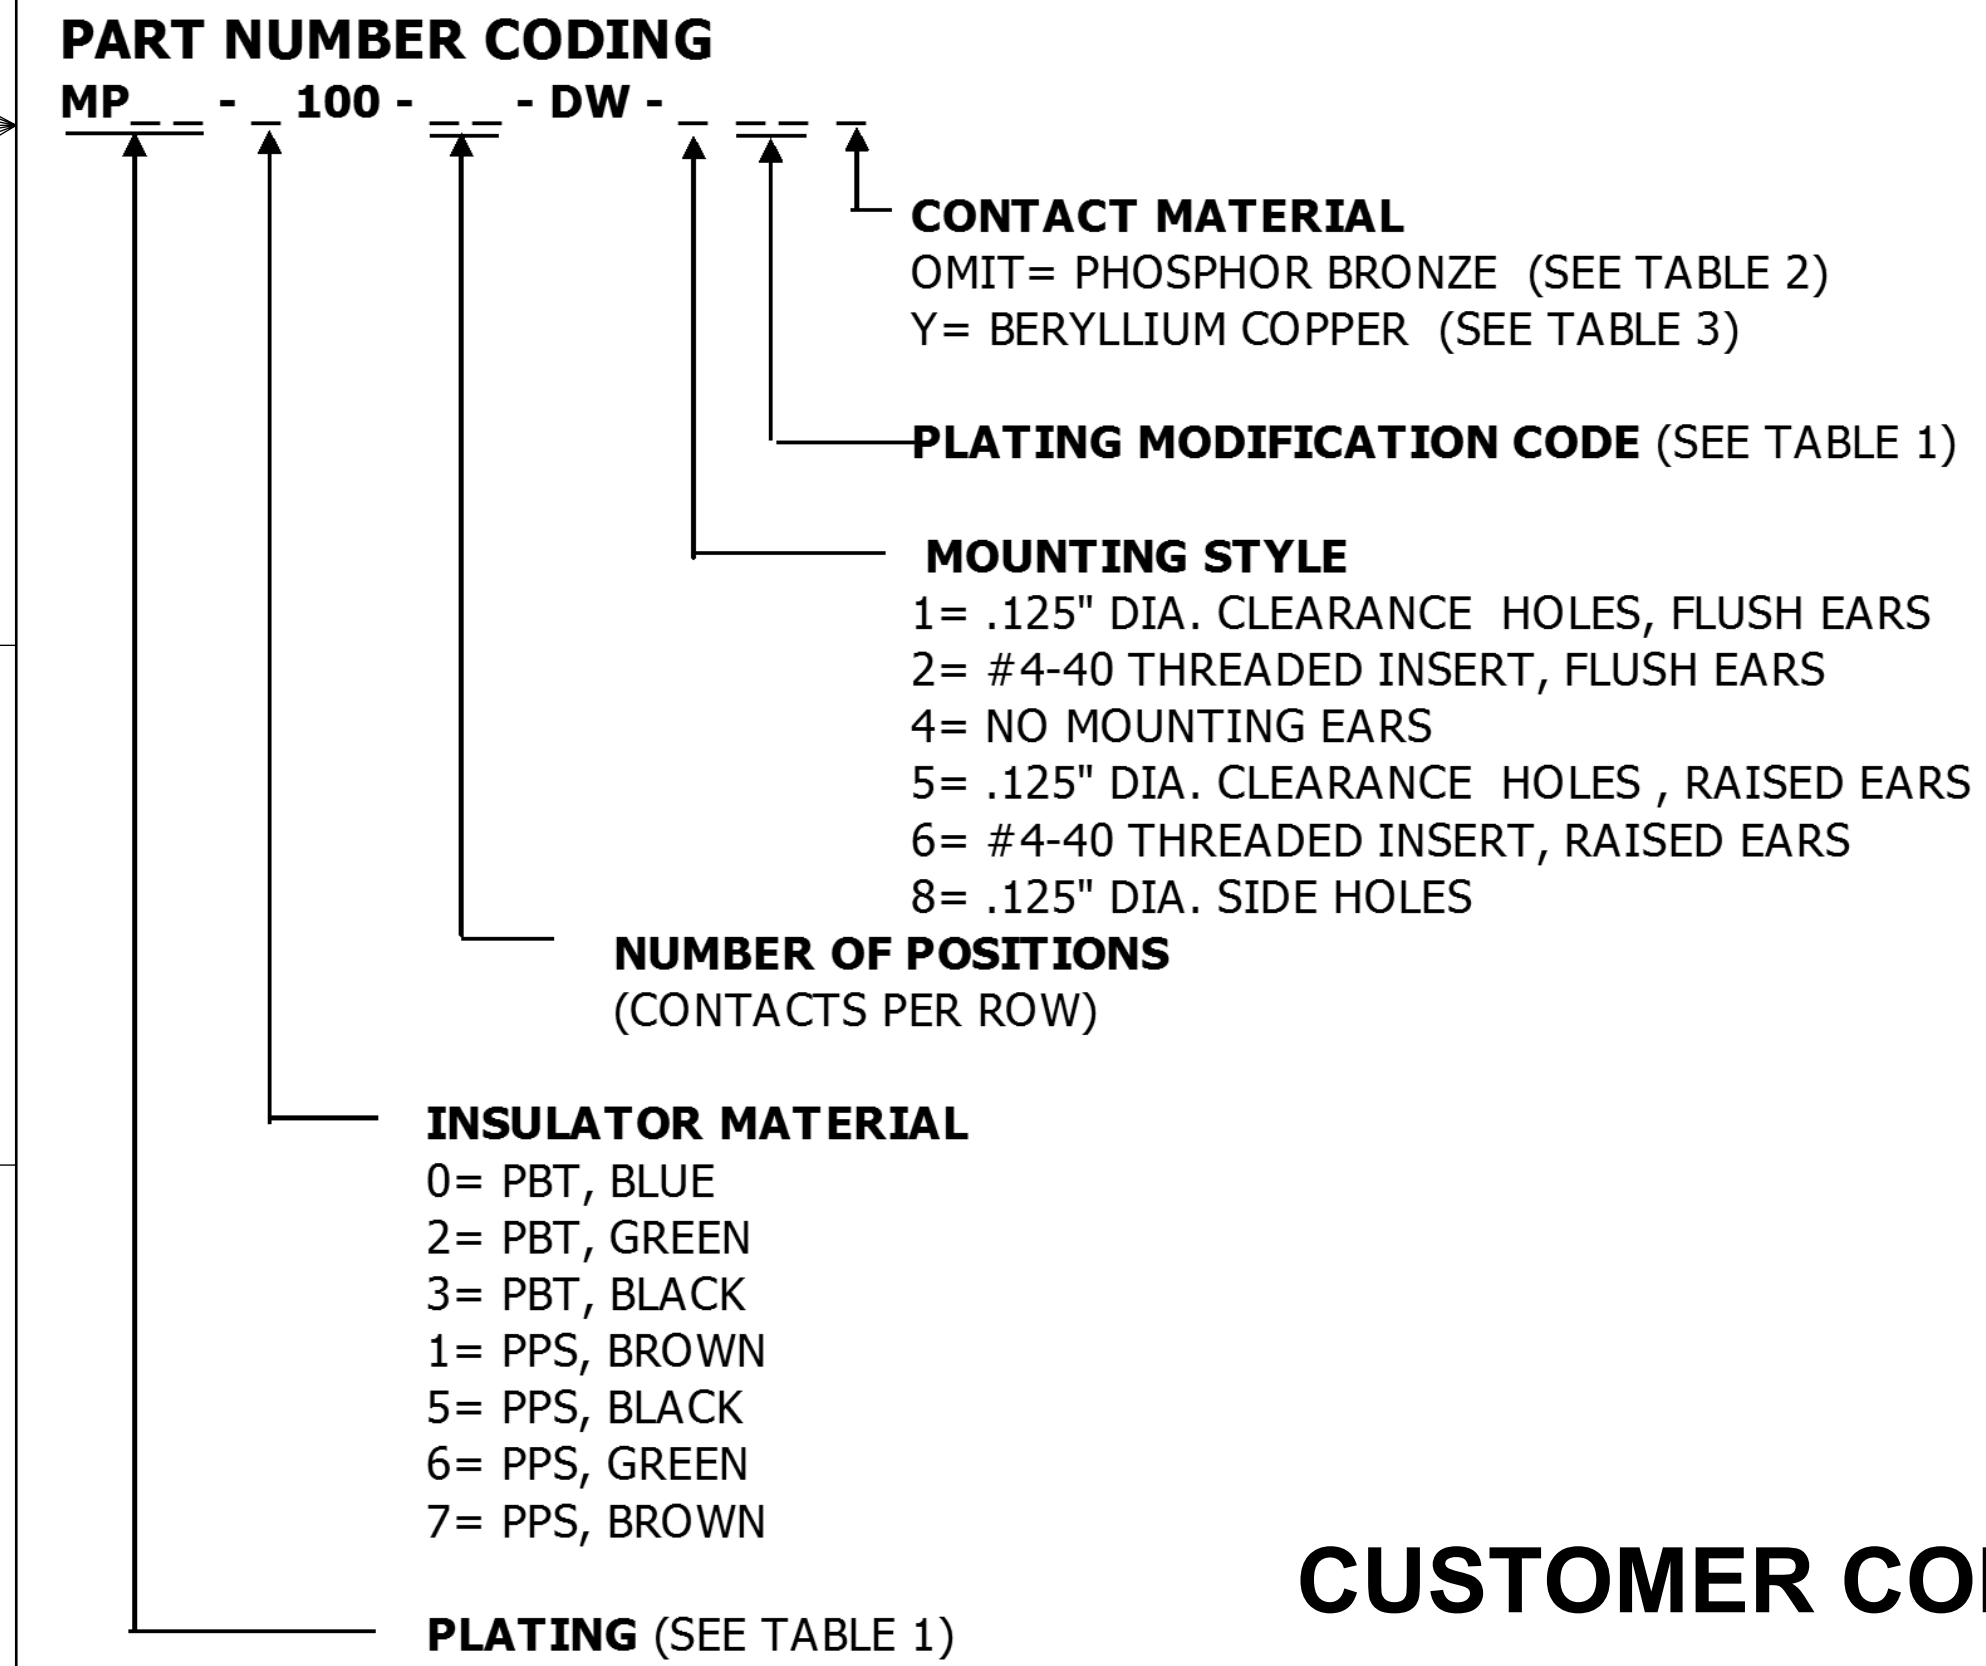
PART NUMBER CODING
MP_ _ - _ 100 - _ _ - DW - _ _ _ _

CONTACT MATERIAL
OMIT= PHOSPHOR BRONZE (SEE TABLE 2)
Y= BERYLLIUM COPPER (SEE TABLE 3)

PLATING MODIFICATION CODE (SEE TABLE 1)

MOUNTING STYLE
1= .125" DIA. CLEARANCE HOLES, FLUSH EARS
2= #4-40 THREADED INSERT, FLUSH EARS
4= NO MOUNTING EARS
5= .125" DIA. CLEARANCE HOLES , RAISED EARS
6= #4-40 THREADED INSERT, RAISED EARS
8= .125" DIA. SIDE HOLES

NUMBER OF POSITIONS
(CONTACTS PER ROW)

INSULATOR MATERIAL
0= PBT, BLUE
2= PBT, GREEN
3= PBT, BLACK
1= PPS, BROWN
5= PPS, BLACK
6= PPS, GREEN
7= PPS, BROWN

PLATING (SEE TABLE 1)

CUSTOMER CO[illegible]